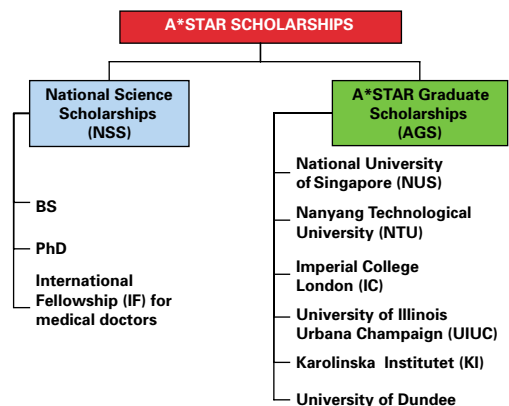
A*STAR SCHOLARSHIPS

National Science Scholarships (NSS)

BS

PhD

International Fellowship (IF) for medical doctors

A*STAR Graduate Scholarships (AGS)

National University of Singapore (NUS)

Nanyang Technological University (NTU)

Imperial College London (IC)

University of Illinois Urbana Champaign (UIUC)

Karolinska Institutet (KI)

University of Dundee